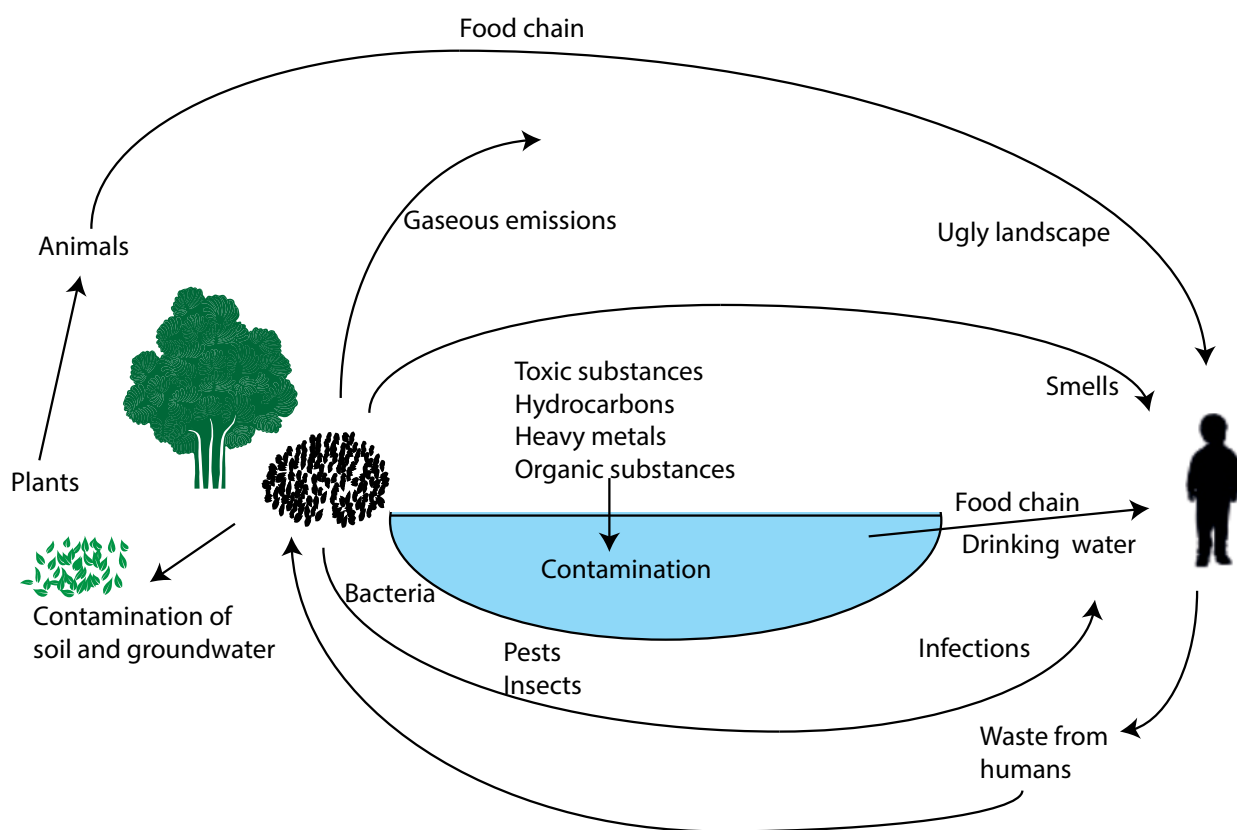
Food chain

Animals

Gaseous emissions

Ugly landscape

Plants

Toxic substances
Hydrocarbons
Heavy metals
Organic substances

Smells

Food chain

Drinking water

Contamination

Contamination of soil and groundwater

Bacteria

Pests
Insects

Infections

Waste from humans